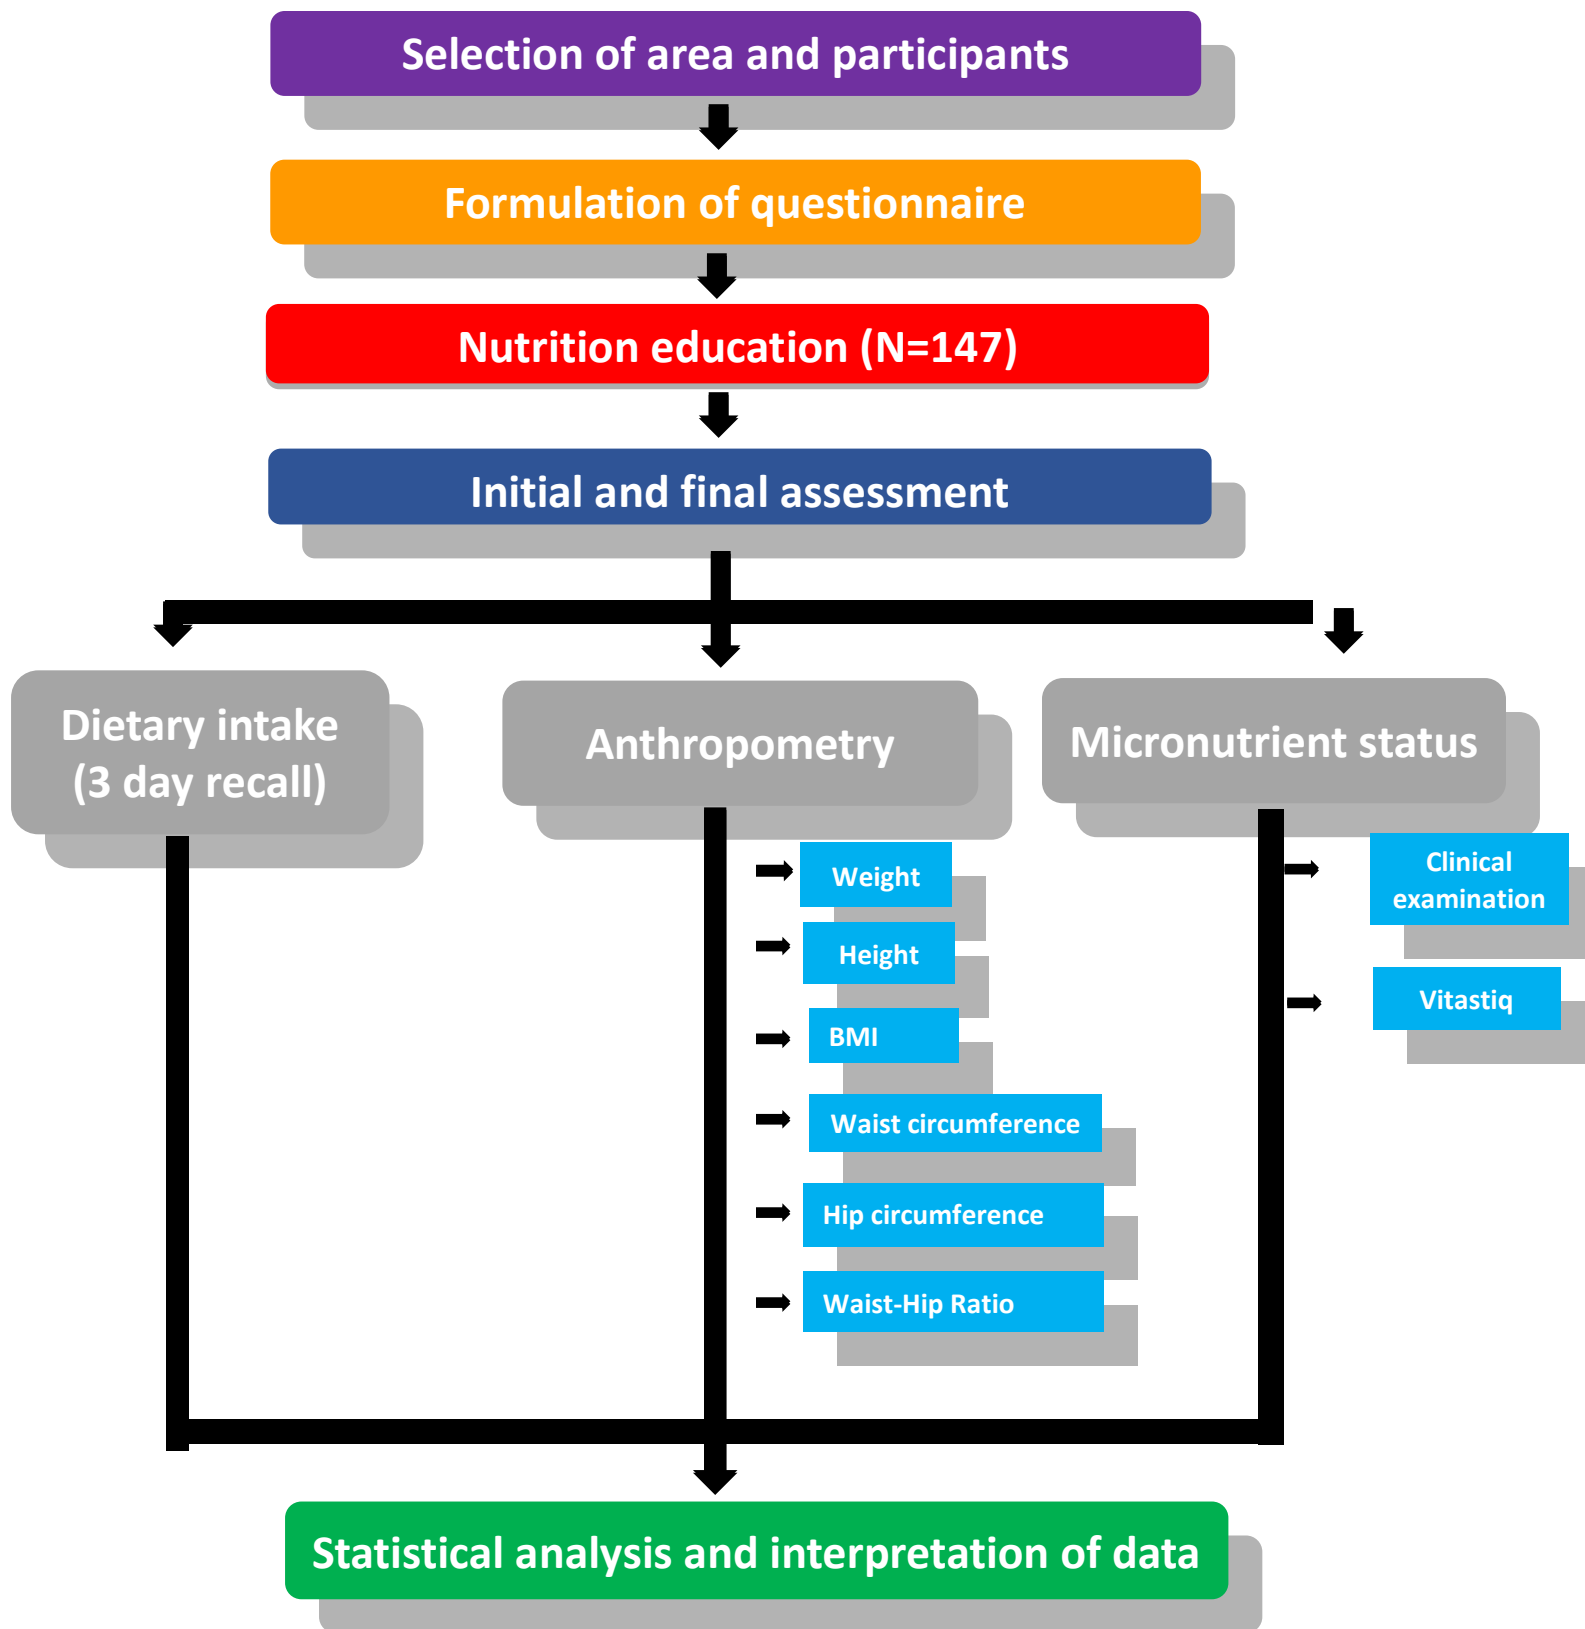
Selection of area and participants

Formulation of questionnaire

Nutrition education (N=147)

Initial and final assessment

Dietary intake (3 day recall)

Anthropometry

Micronutrient status

Weight

Height

BMI

Waist circumference

Hip circumference

Waist-Hip Ratio

Clinical examination

Vitastiq

Statistical analysis and interpretation of data